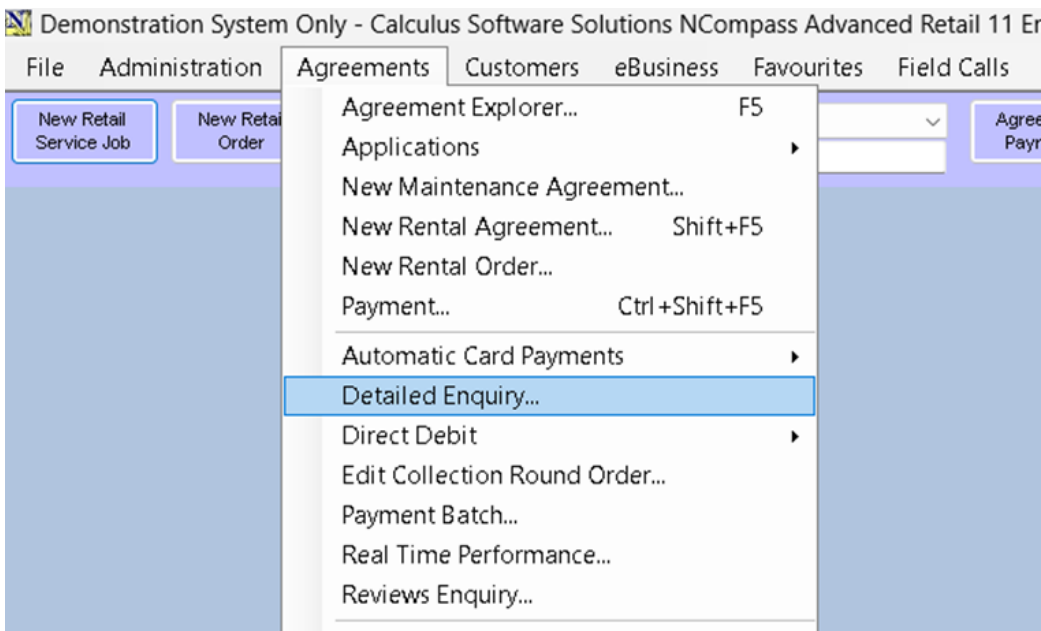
Demonstration System Only - Calculus Software Solutions NCompass Advanced Retail 11 En

File Administration Agreements Customers eBusiness Favourites Field Calls

New Retail Service Job
New Retai Order
Agree Payr

Agreement Explorer... F5
Applications
New Maintenance Agreement...
New Rental Agreement... Shift+F5
New Rental Order...
Payment... Ctrl+Shift+F5
Automatic Card Payments
Detailed Enquiry...
Direct Debit
Edit Collection Round Order...
Payment Batch...
Real Time Performance...
Reviews Enquiry...